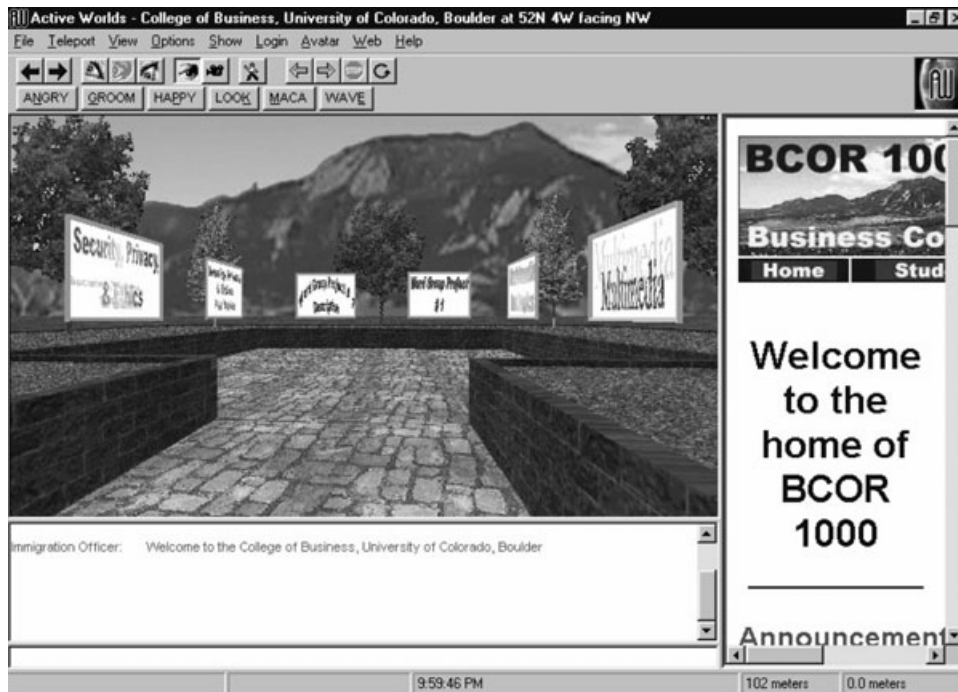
Active Worlds - College of Business, University of Colorado, Boulder at 52N 4W facing NW

File Teleport View Options Show Login Avatar Web Help

ANGRY GROOM HAPPY LOOK MACA WAVE

Security, Privacy & Ethics

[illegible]

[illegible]

Word Group Project #1

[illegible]

Multimedia

BCOR 10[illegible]

Business Co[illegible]

Home Stud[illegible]

Welcome to the home of BCOR 1000

Announcement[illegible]

Immigration Officer: Welcome to the College of Business, University of Colorado, Boulder

9:59:46 PM

102 meters

0.0 meters